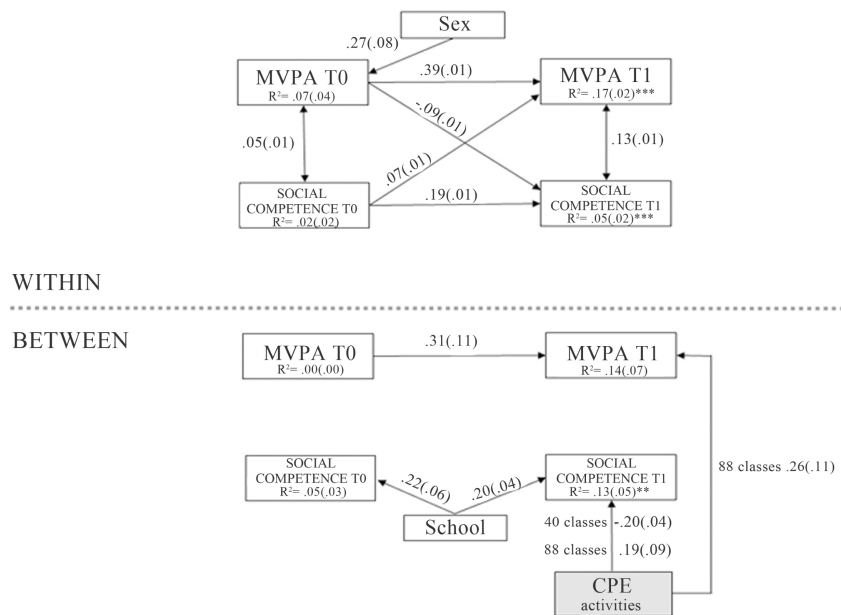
Sex

.27(.08)

MVPA T0
R² = .07(.04)

.39(.01)

MVPA T1
R² = .17(.02)***

-.09(.01)

.05(.01)

.07(.01)

.13(.01)

SOCIAL COMPETENCE T0
R² = .02(.02)

.19(.01)

SOCIAL COMPETENCE T1
R² = .05(.02)***

WITHIN

BETWEEN

MVPA T0
R² = .00(.00)

.31(.11)

MVPA T1
R² = .14(.07)

SOCIAL COMPETENCE T0
R² = .05(.03)

.22(.06)

.20(.04)

SOCIAL COMPETENCE T1
R² = .13(.05)**

88 classes .26(.11)

School

40 classes -.20(.04)

88 classes .19(.09)

CPE
activities